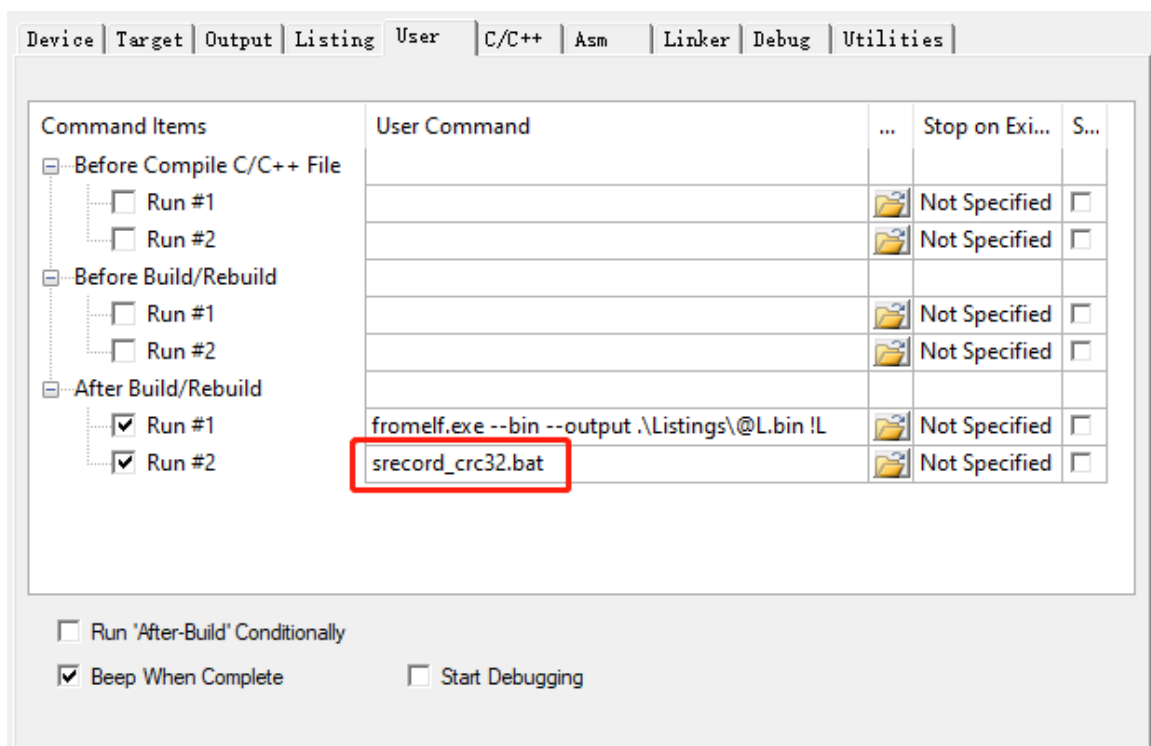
Device | Target | Output | Listing | User | C/C++ | Asm | Linker | Debug | Utilities

| Command Items | User Command | ... | Stop on Exi... | S... |
|---|---|---|---|---|
| Before Compile C/C++ File | | | | |
| Run #1 | | | Not Specified | |
| Run #2 | | | Not Specified | |
| Before Build/Rebuild | | | | |
| Run #1 | | | Not Specified | |
| Run #2 | | | Not Specified | |
| After Build/Rebuild | | | | |
| Run #1 | fromelf.exe --bin --output .\Listings\@L.bin !L | | Not Specified | |
| Run #2 | srecord_crc32.bat | | Not Specified | |

Run 'After-Build' Conditionally

Beep When Complete

Start Debugging